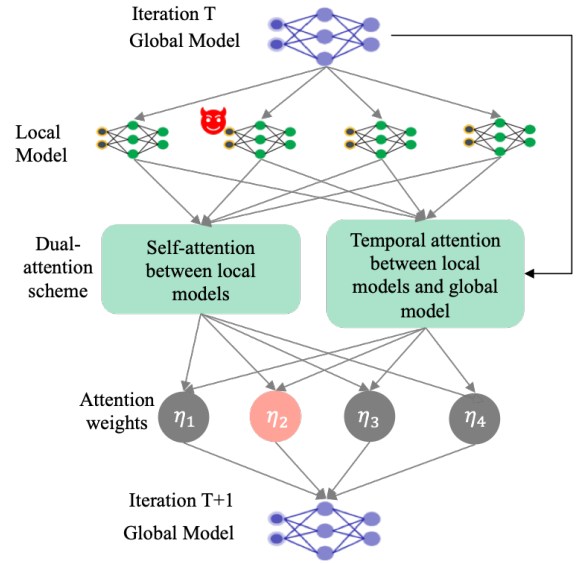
Iteration T
Global Model

Local Model

Dual-attention scheme

Self-attention between local models

Temporal attention between local models and global model

Attention weights

$\eta_1$

$\eta_2$

$\eta_3$

$\eta_4$

Iteration T+1
Global Model